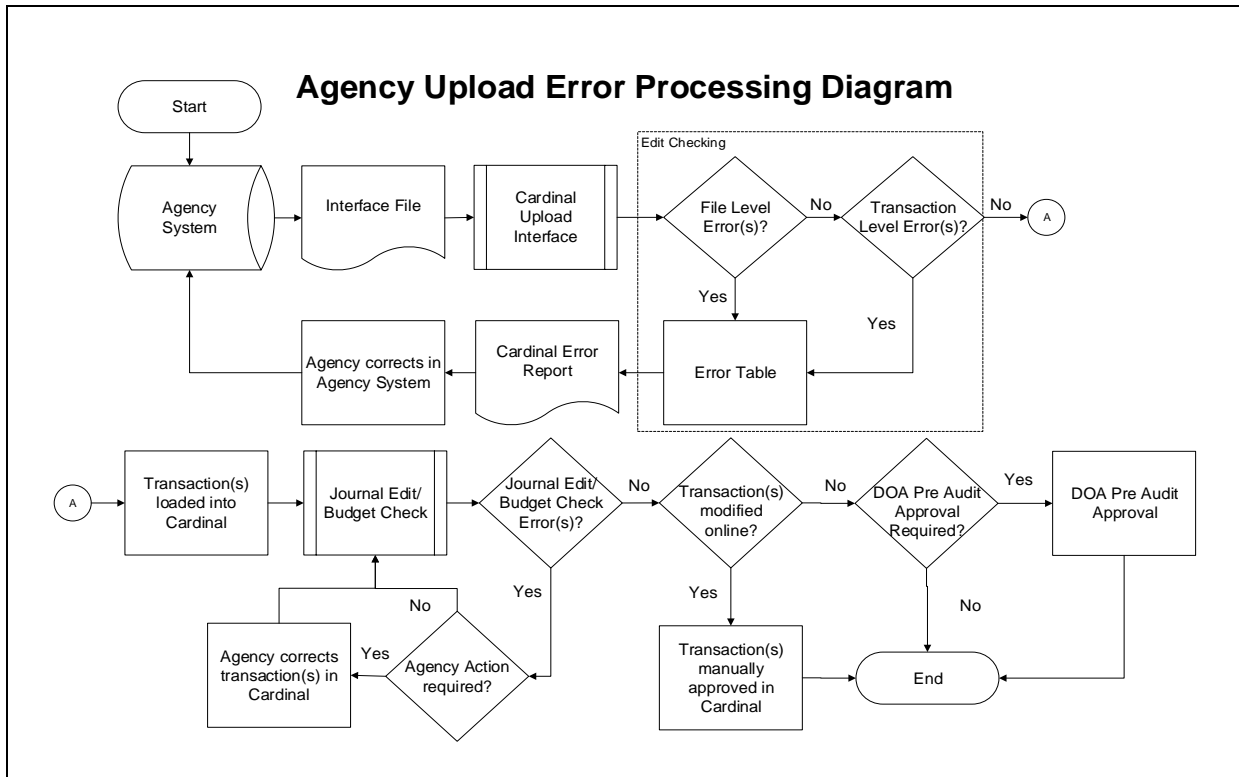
Agency Upload Error Processing Diagram

Start

Agency System

Interface File

Cardinal Upload Interface

Edit Checking

File Level Error(s)?

No

Transaction Level Error(s)?

No

A

Yes

Yes

Error Table

Cardinal Error Report

Agency corrects in Agency System

A

Transaction(s) loaded into Cardinal

Journal Edit/ Budget Check

Journal Edit/ Budget Check Error(s)?

No

Transaction(s) modified online?

No

DOA Pre Audit Approval Required?

Yes

DOA Pre Audit Approval

Yes

No

Yes

No

Agency corrects transaction(s) in Cardinal

Yes

Agency Action required?

Transaction(s) manually approved in Cardinal

End